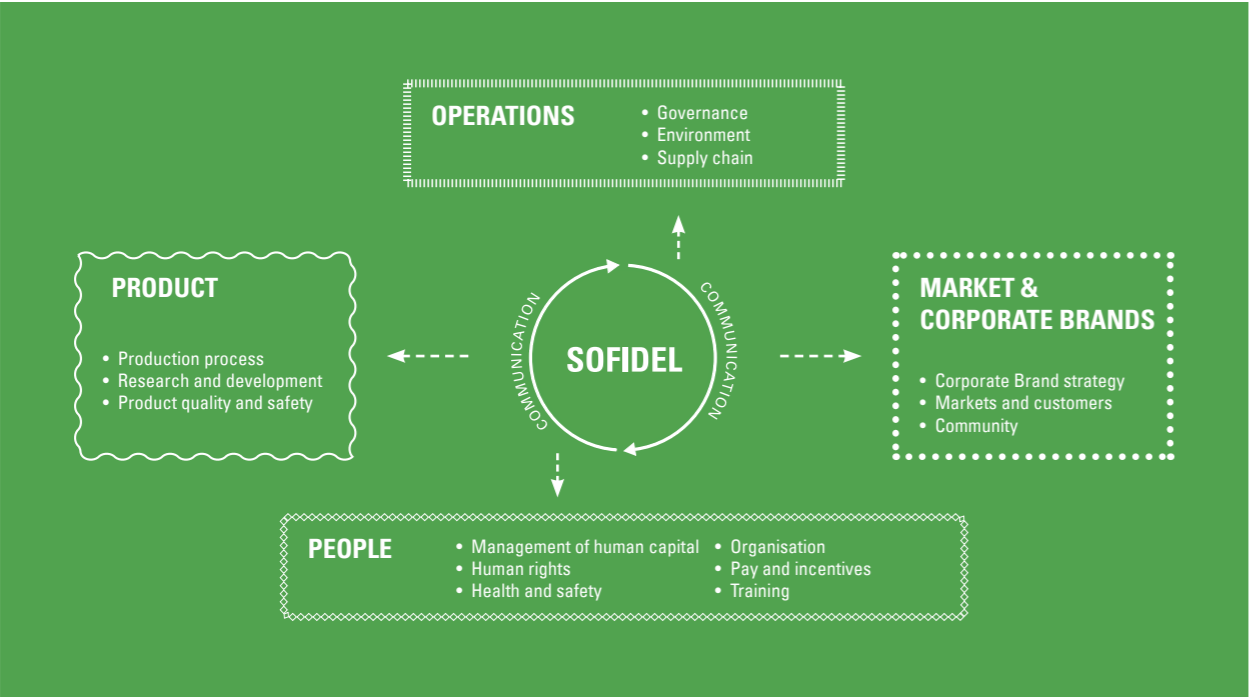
OPERATIONS
• Governance
• Environment
• Supply chain

PRODUCT
• Production process
• Research and development
• Product quality and safety

COMMUNICATION
SOFIDEL
COMMUNICATION

MARKET & CORPORATE BRANDS
• Corporate Brand strategy
• Markets and customers
• Community

PEOPLE
• Management of human capital
• Human rights
• Health and safety
• Organisation
• Pay and incentives
• Training